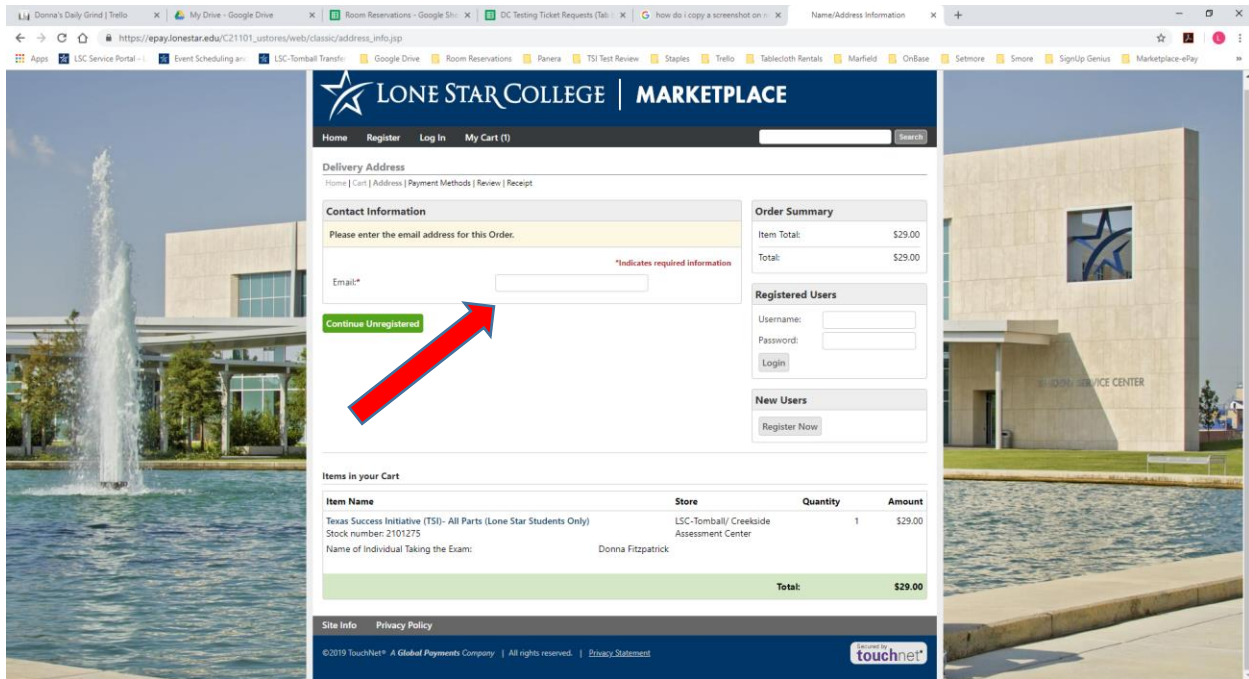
Donna's Daily Grind | Trello × My Drive - Google Drive × Room Reservations - Google Sh × DC Testing Ticket Requests (Tab × how do i copy a screenshot on × Name/Address Information ×

https://epay.lonestar.edu/C21101_ustores/web/classic/address_info.jsp

Apps LSC Service Portal - Event Scheduling an LSC-Tomball Transfe Google Drive Room Reservations Panera TSI Test Review Staples Trello Tablecloth Rentals Marfield OnBase Setmore Smore SignUp Genius Marketplace-ePay

LONE STAR COLLEGE | MARKETPLACE

Home Register Log In My Cart (1) Search

Delivery Address
Home | Cart | Address | Payment Methods | Review | Receipt

Contact Information
Please enter the email address for this Order.
*Indicates required information
Email:*

Continue Unregistered

Order Summary
Item Total: $29.00
Total: $29.00

Registered Users
Username:
Password:
Login

New Users
Register Now

Items in your Cart

| Item Name | Store | Quantity | Amount |
|---|---|---|---|
| Texas Success Initiative (TSI)- All Parts (Lone Star Students Only) Stock number: 2101275 Name of Individual Taking the Exam: Donna Fitzpatrick | LSC-Tomball/ Creekside Assessment Center | 1 | $29.00 |
| | | Total: | $29.00 |

Site Info Privacy Policy

©2019 TouchNet® A Global Payments Company | All rights reserved. | Privacy Statement

Secured by touchnet

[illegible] SERVICE CENTER